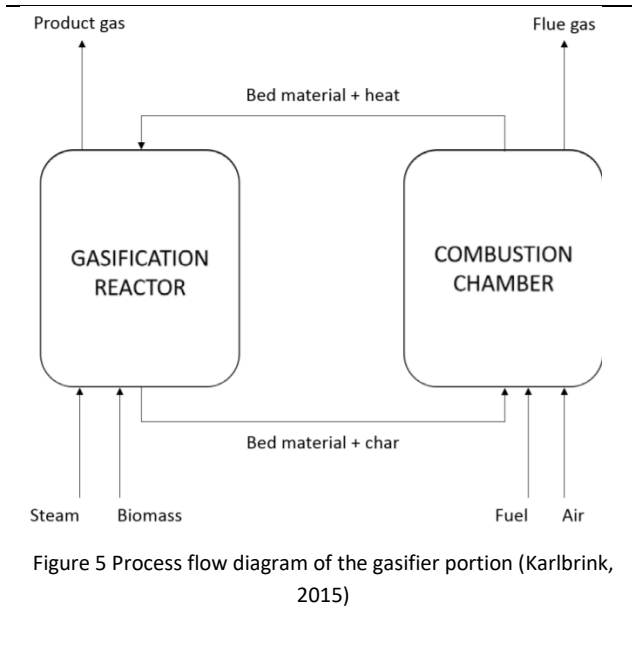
Product gas

Flue gas

Bed material + heat

GASIFICATION REACTOR

COMBUSTION CHAMBER

Bed material + char

Steam

Biomass

Fuel

Air

Figure 5 Process flow diagram of the gasifier portion (Karlbrink, 2015)